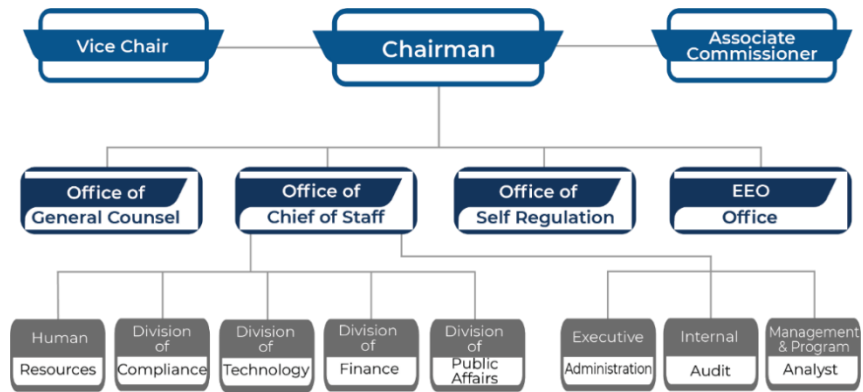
Vice Chair

Chairman

Associate Commissioner

Office of General Counsel

Office of Chief of Staff

Office of Self Regulation

EEO Office

Human Resources

Division of Compliance

Division of Technology

Division of Finance

Division of Public Affairs

Executive Administration

Internal Audit

Management & Program Analyst